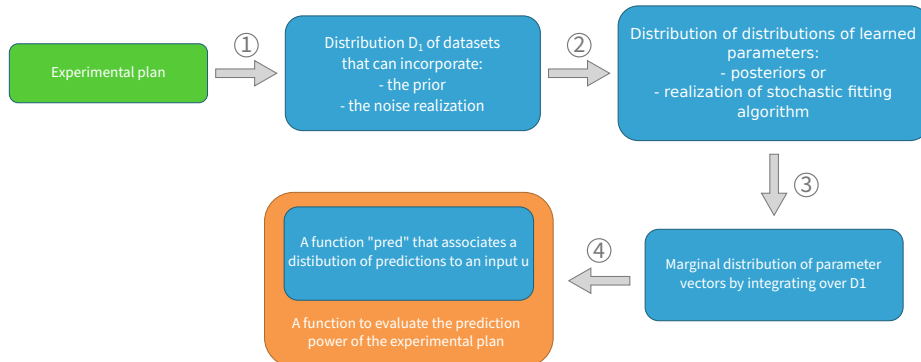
Experimental plan

①

Distribution $D_1$ of datasets that can incorporate:
- the prior
- the noise realization

②

Distribution of distributions of learned parameters:
- posteriors or
- realization of stochastic fitting algorithm

③

Marginal distribution of parameter vectors by integrating over D1

④

A function "pred" that associates a distribution of predictions to an input u

A function to evaluate the prediction power of the experimental plan